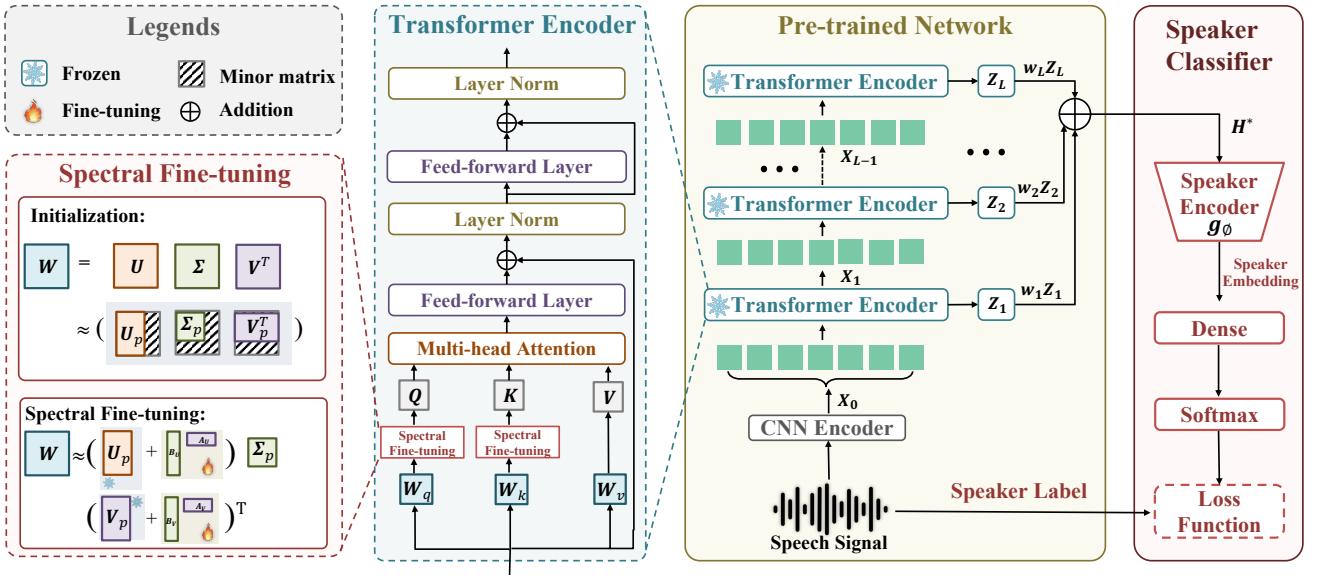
Legends

Frozen

Minor matrix

Fine-tuning

$\oplus$ Addition

Spectral Fine-tuning

Initialization:

$W$ = $U$ $\Sigma$ $V^T$

$\approx$ ( $U_p$ $\Sigma_p$ $V_p^T$ )

Spectral Fine-tuning:

$W \approx ( U_p + B_u A_u ) \Sigma_p$

$( V_p + B_v A_v )^T$

Transformer Encoder

Layer Norm

$\oplus$

Feed-forward Layer

Layer Norm

$\oplus$

Feed-forward Layer

Multi-head Attention

$Q$ $K$ $V$

Spectral Fine-tuning

Spectral Fine-tuning

$W_q$ $W_k$ $W_v$

Pre-trained Network

Transformer Encoder

$Z_L$

$w_L Z_L$

$X_{L-1}$

Transformer Encoder

$Z_2$

$w_2 Z_2$

$X_1$

Transformer Encoder

$Z_1$

$w_1 Z_1$

$X_0$

CNN Encoder

Speech Signal

Speaker Label

Speaker Classifier

$H^*$

Speaker Encoder $g_\emptyset$

Speaker Embedding

Dense

Softmax

Loss Function